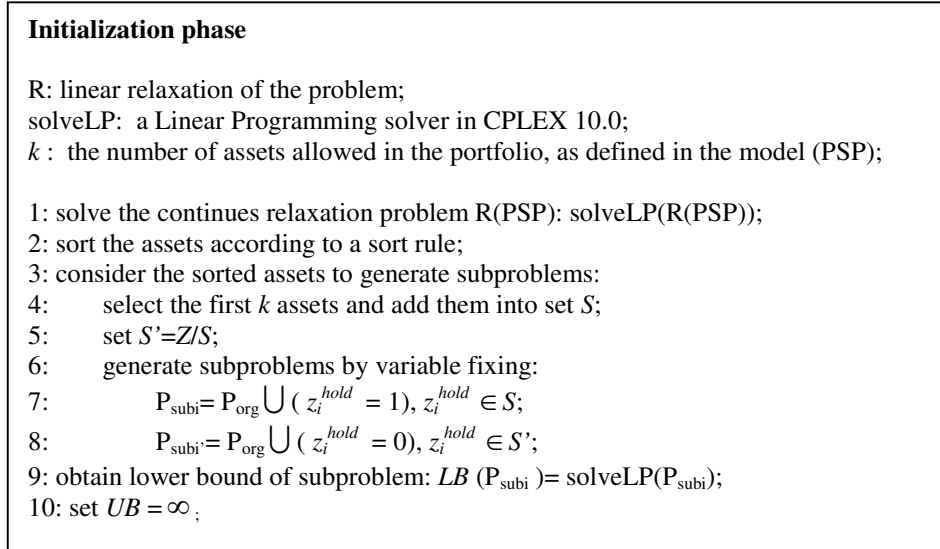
**Initialization phase**

R: linear relaxation of the problem;
solveLP: a Linear Programming solver in CPLEX 10.0;
$k$ : the number of assets allowed in the portfolio, as defined in the model (PSP);

1: solve the continues relaxation problem R(PSP): solveLP(R(PSP));
2: sort the assets according to a sort rule;
3: consider the sorted assets to generate subproblems:
4: select the first $k$ assets and add them into set $S$;
5: set $S'=Z/S$;
6: generate subproblems by variable fixing:
7: $P_{subi}= P_{org} \bigcup (z_i^{hold}=1)$, $z_i^{hold} \in S$;
8: $P_{subi'}= P_{org} \bigcup (z_i^{hold}=0)$, $z_i^{hold} \in S'$;
9: obtain lower bound of subproblem: $LB(P_{subi}) =$ solveLP($P_{subi}$);
10: set $UB=\infty$;